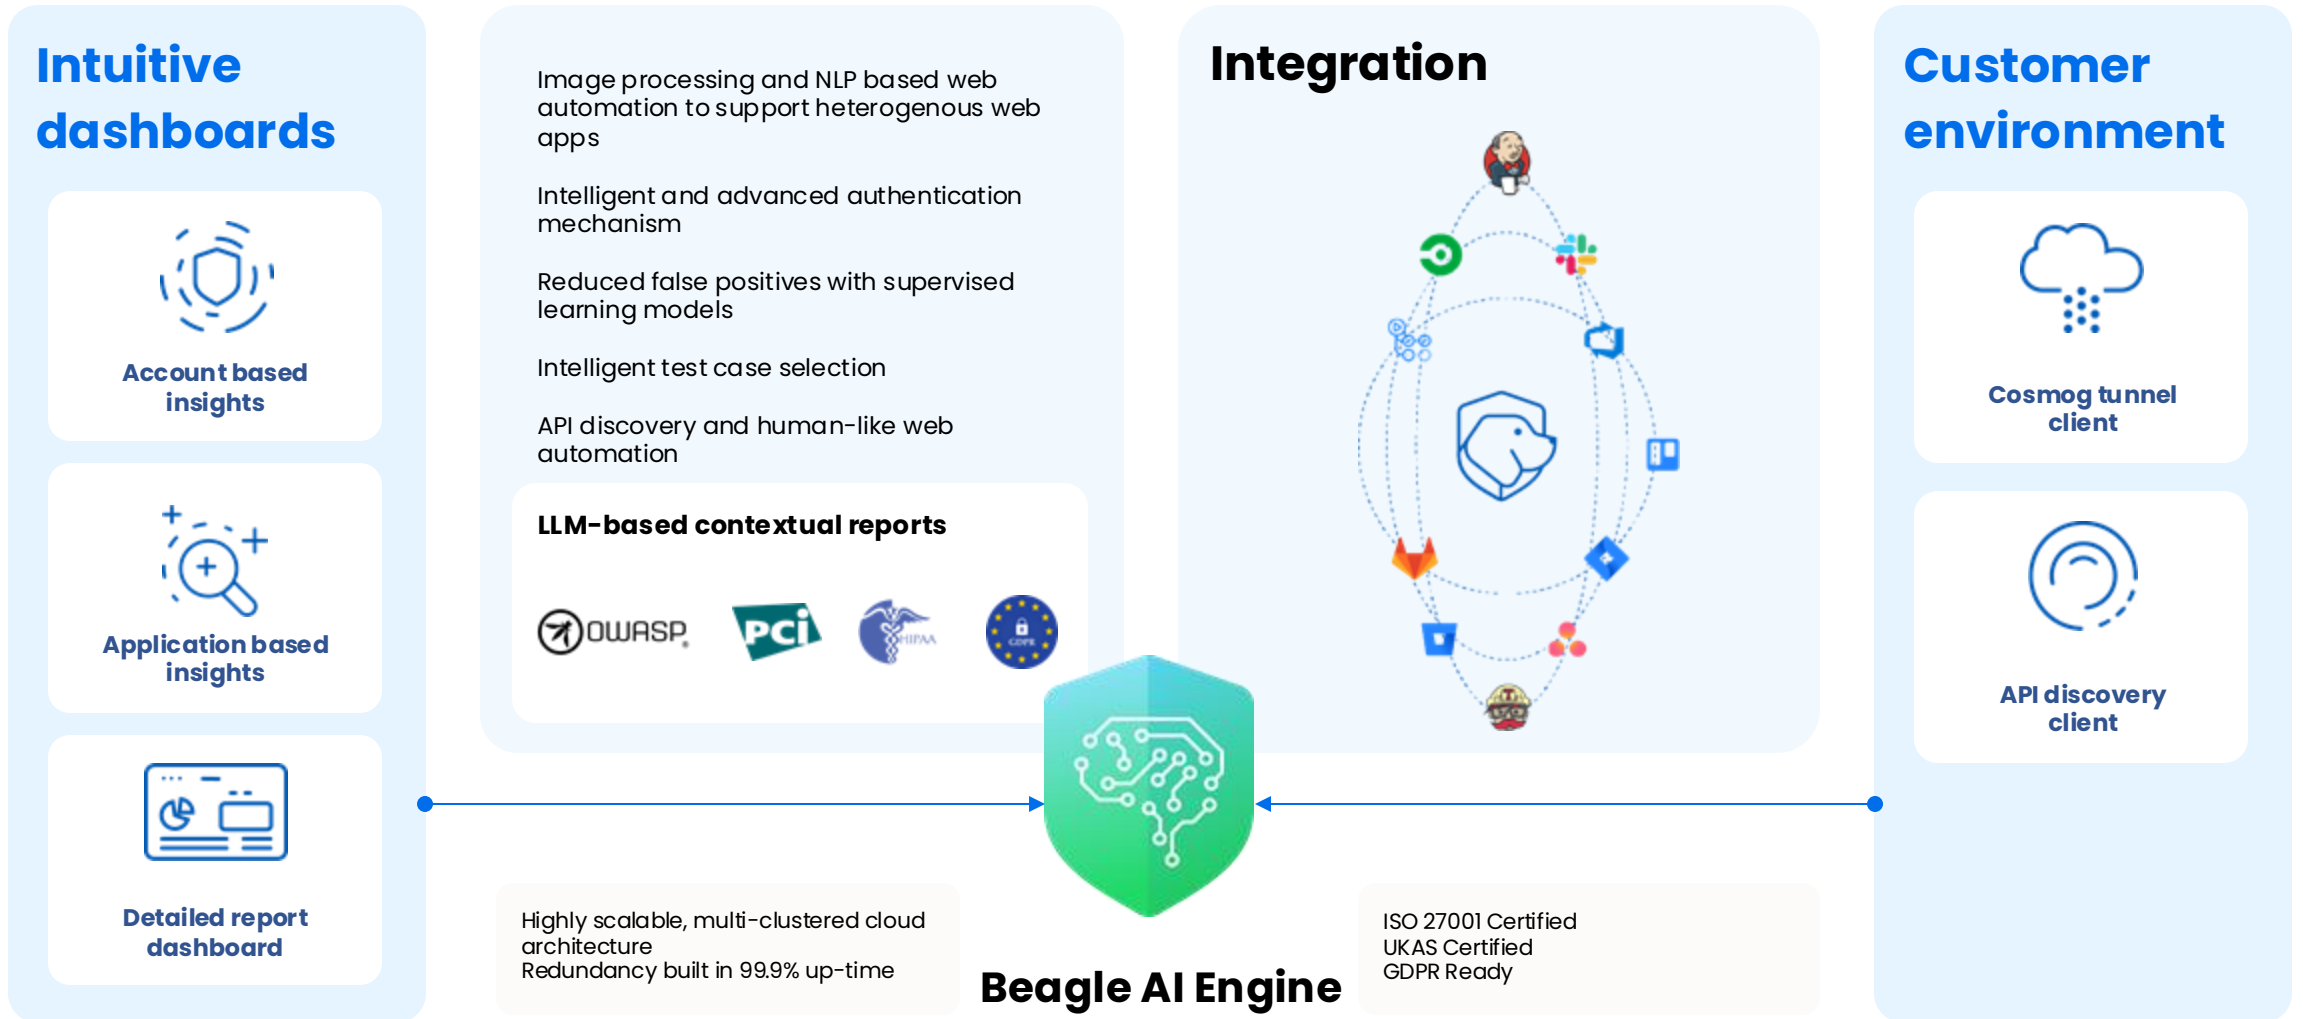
Intuitive dashboards

Account based insights

Application based insights

Detailed report dashboard

Image processing and NLP based web automation to support heterogenous web apps

Intelligent and advanced authentication mechanism

Reduced false positives with supervised learning models

Intelligent test case selection

API discovery and human-like web automation

LLM-based contextual reports

OWASP

PCI

HIPAA

GDPR

Integration

Customer environment

Cosmog tunnel client

API discovery client

Highly scalable, multi-clustered cloud architecture
Redundancy built in 99.9% up-time

Beagle AI Engine

ISO 27001 Certified
UKAS Certified
GDPR Ready